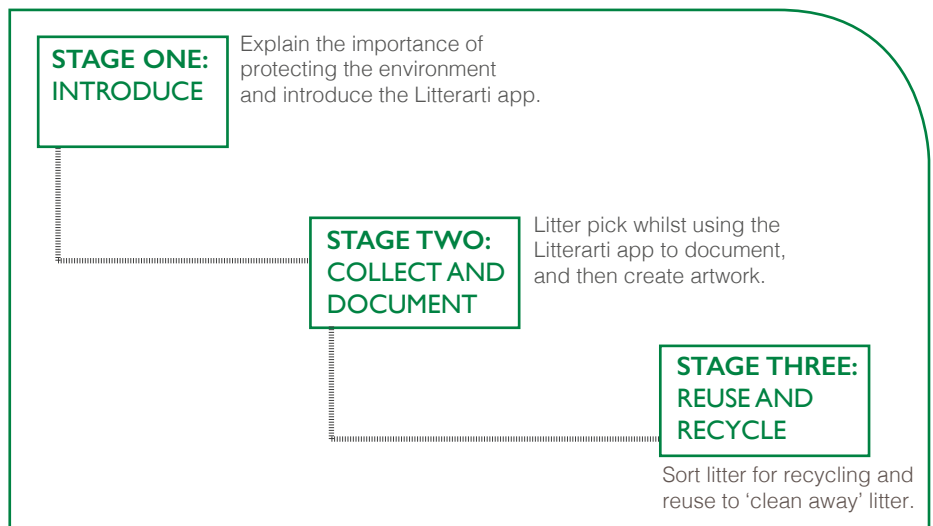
STAGE ONE:
INTRODUCE

Explain the importance of protecting the environment and introduce the Litterarti app.

STAGE TWO:
COLLECT AND DOCUMENT

Litter pick whilst using the Litterarti app to document, and then create artwork.

STAGE THREE:
REUSE AND RECYCLE

Sort litter for recycling and reuse to 'clean away' litter.